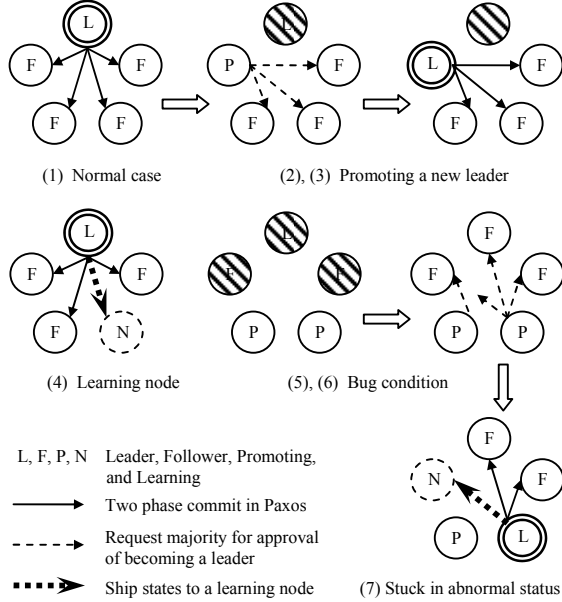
L

F F

F F

(1) Normal case

L

P F

F F

(2), (3) Promoting a new leader

L F

F F

L

F F

F N

(4) Learning node

L

F F

P P

(5), (6) Bug condition

F

F F

P P

F

N F

P L

(7) Stuck in abnormal status

L, F, P, N Leader, Follower, Promoting, and Learning

Two phase commit in Paxos

Request majority for approval of becoming a leader

Ship states to a learning node